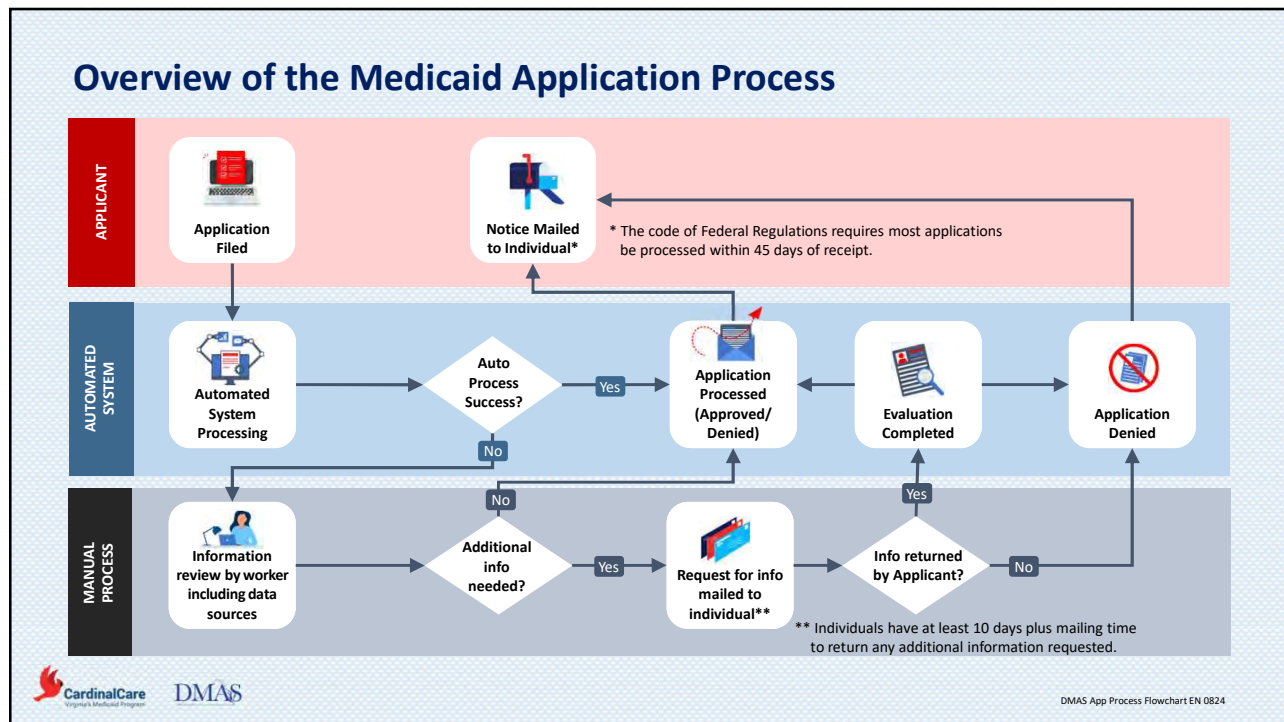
Overview of the Medicaid Application Process

APPLICANT

Application Filed

Notice Mailed to Individual*

* The code of Federal Regulations requires most applications be processed within 45 days of receipt.

AUTOMATED SYSTEM

Automated System Processing

Auto Process Success?

Yes

No

Application Processed (Approved/ Denied)

Evaluation Completed

Application Denied

MANUAL PROCESS

Information review by worker including data sources

Additional info needed?

No

Yes

Request for info mailed to individual**

Info returned by Applicant?

Yes

No

** Individuals have at least 10 days plus mailing time to return any additional information requested.

CardinalCare Virginia's Medicaid Program

DMAS

DMAS App Process Flowchart EN 0824